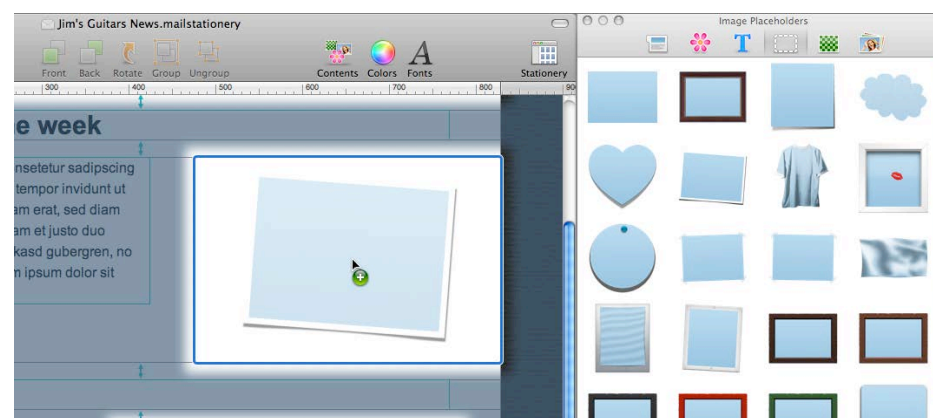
Jim's Guitars News.mailstationery

Front Back Rotate Group Ungroup

Contents Colors Fonts

Stationery

300 400 500 600 700 800 90

e week

nsetetur sadipscing
tempor invidunt ut
am erat, sed diam
am et justo duo
kasd gubergren, no
n ipsum dolor sit

Image Placeholders